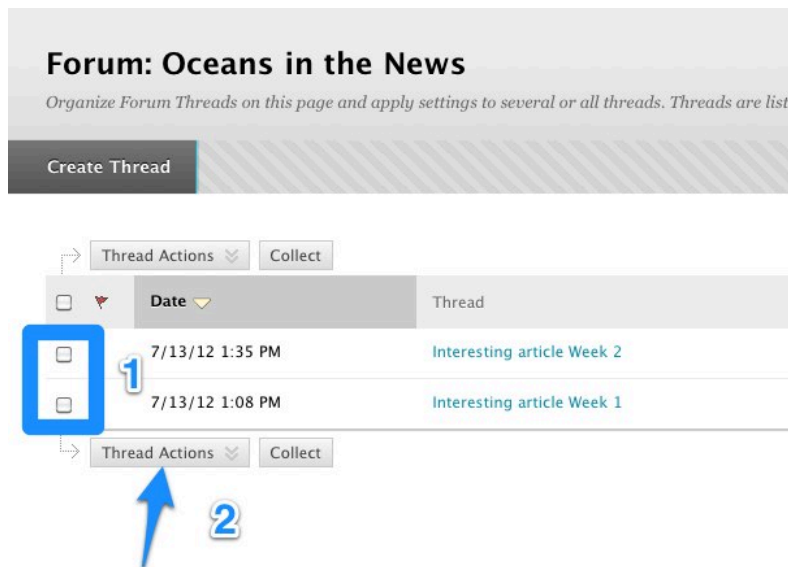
Forum: Oceans in the News

Organize Forum Threads on this page and apply settings to several or all threads. Threads are list

Create Thread

Thread Actions | Collect

| | | Date | Thread |
|---|---|---|---|
| | | 7/13/12 1:35 PM | Interesting article Week 2 |
| | | 7/13/12 1:08 PM | Interesting article Week 1 |

1

Thread Actions | Collect

2